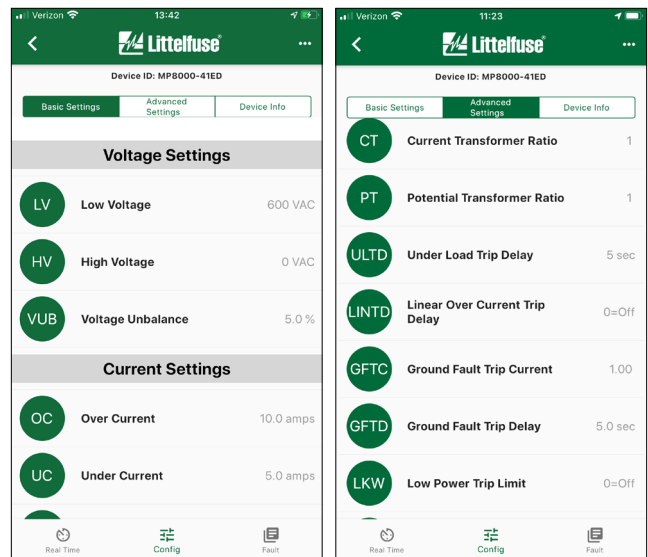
Verizon 13:42

Littelfuse

Device ID: MP8000-41ED

Basic Settings | Advanced Settings | Device Info

Voltage Settings

LV Low Voltage 600 VAC

HV High Voltage 0 VAC

VUB Voltage Unbalance 5.0 %

Current Settings

OC Over Current 10.0 amps

UC Under Current 5.0 amps

Real Time | Config | Fault

Verizon 11:23

Littelfuse

Device ID: MP8000-41ED

Basic Settings | Advanced Settings | Device Info

CT Current Transformer Ratio 1

PT Potential Transformer Ratio 1

ULTD Under Load Trip Delay 5 sec

LINTD Linear Over Current Trip Delay 0=Off

GFTC Ground Fault Trip Current 1.00

GFTD Ground Fault Trip Delay 5.0 sec

LKW Low Power Trip Limit 0=Off

Real Time | Config | Fault